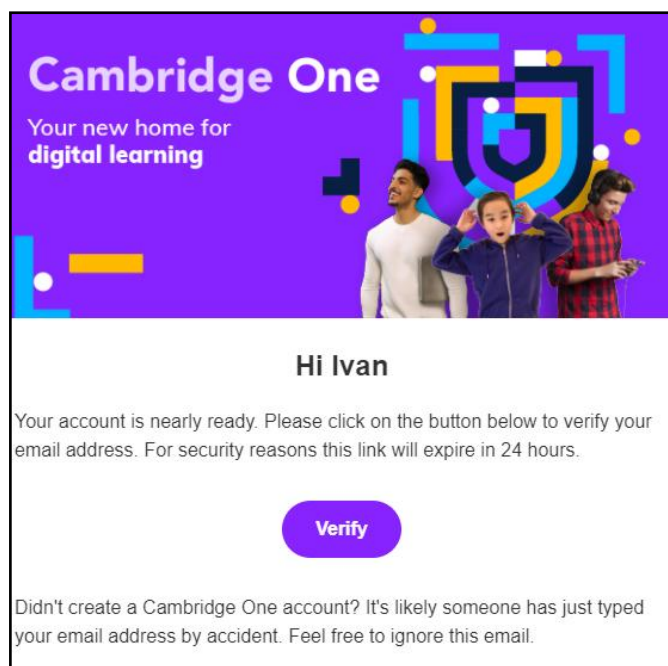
Cambridge One

Your new home for digital learning

Hi Ivan

Your account is nearly ready. Please click on the button below to verify your email address. For security reasons this link will expire in 24 hours.

Verify

Didn't create a Cambridge One account? It's likely someone has just typed your email address by accident. Feel free to ignore this email.